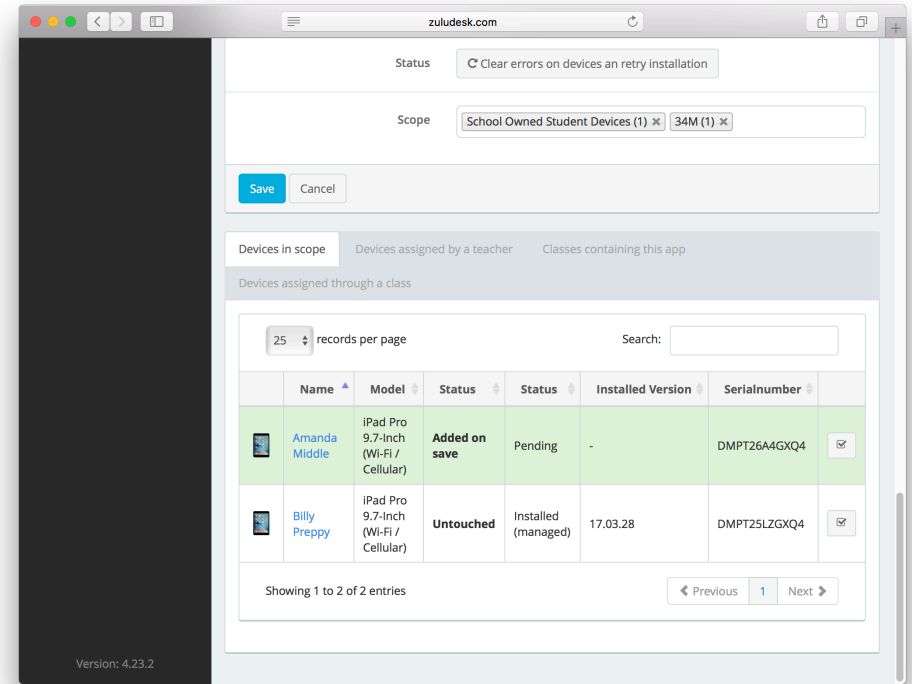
zuludesk.com

Status
Clear errors on devices an retry installation

Scope
School Owned Student Devices (1) × 34M (1) ×

Save Cancel

Devices in scope
Devices assigned by a teacher
Classes containing this app
Devices assigned through a class

25 records per page
Search:

| | Name | Model | Status | Status | Installed Version | Serialnumber | |
|---|---|---|---|---|---|---|---|
| | Amanda Middle | iPad Pro 9.7-Inch (Wi-Fi / Cellular) | Added on save | Pending | - | DMPT26A4GXQ4 | |
| | Billy Preppy | iPad Pro 9.7-Inch (Wi-Fi / Cellular) | Untouched | Installed (managed) | 17.03.28 | DMPT25LZGXQ4 | |

Showing 1 to 2 of 2 entries
Previous 1 Next

Version: 4.23.2